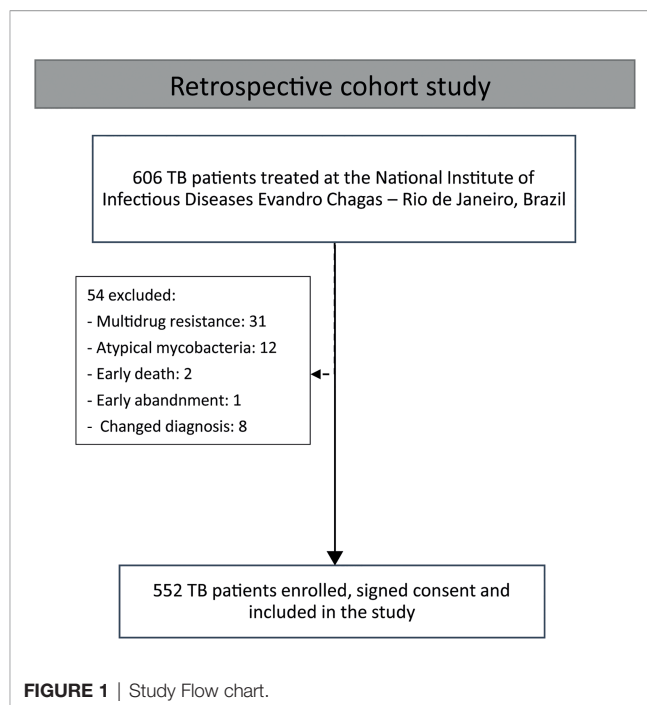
Retrospective cohort study

606 TB patients treated at the National Institute of Infectious Diseases Evandro Chagas – Rio de Janeiro, Brazil

54 excluded:
- Multidrug resistance: 31
- Atypical mycobacteria: 12
- Early death: 2
- Early abandnment: 1
- Changed diagnosis: 8

552 TB patients enrolled, signed consent and included in the study

FIGURE 1 | Study Flow chart.